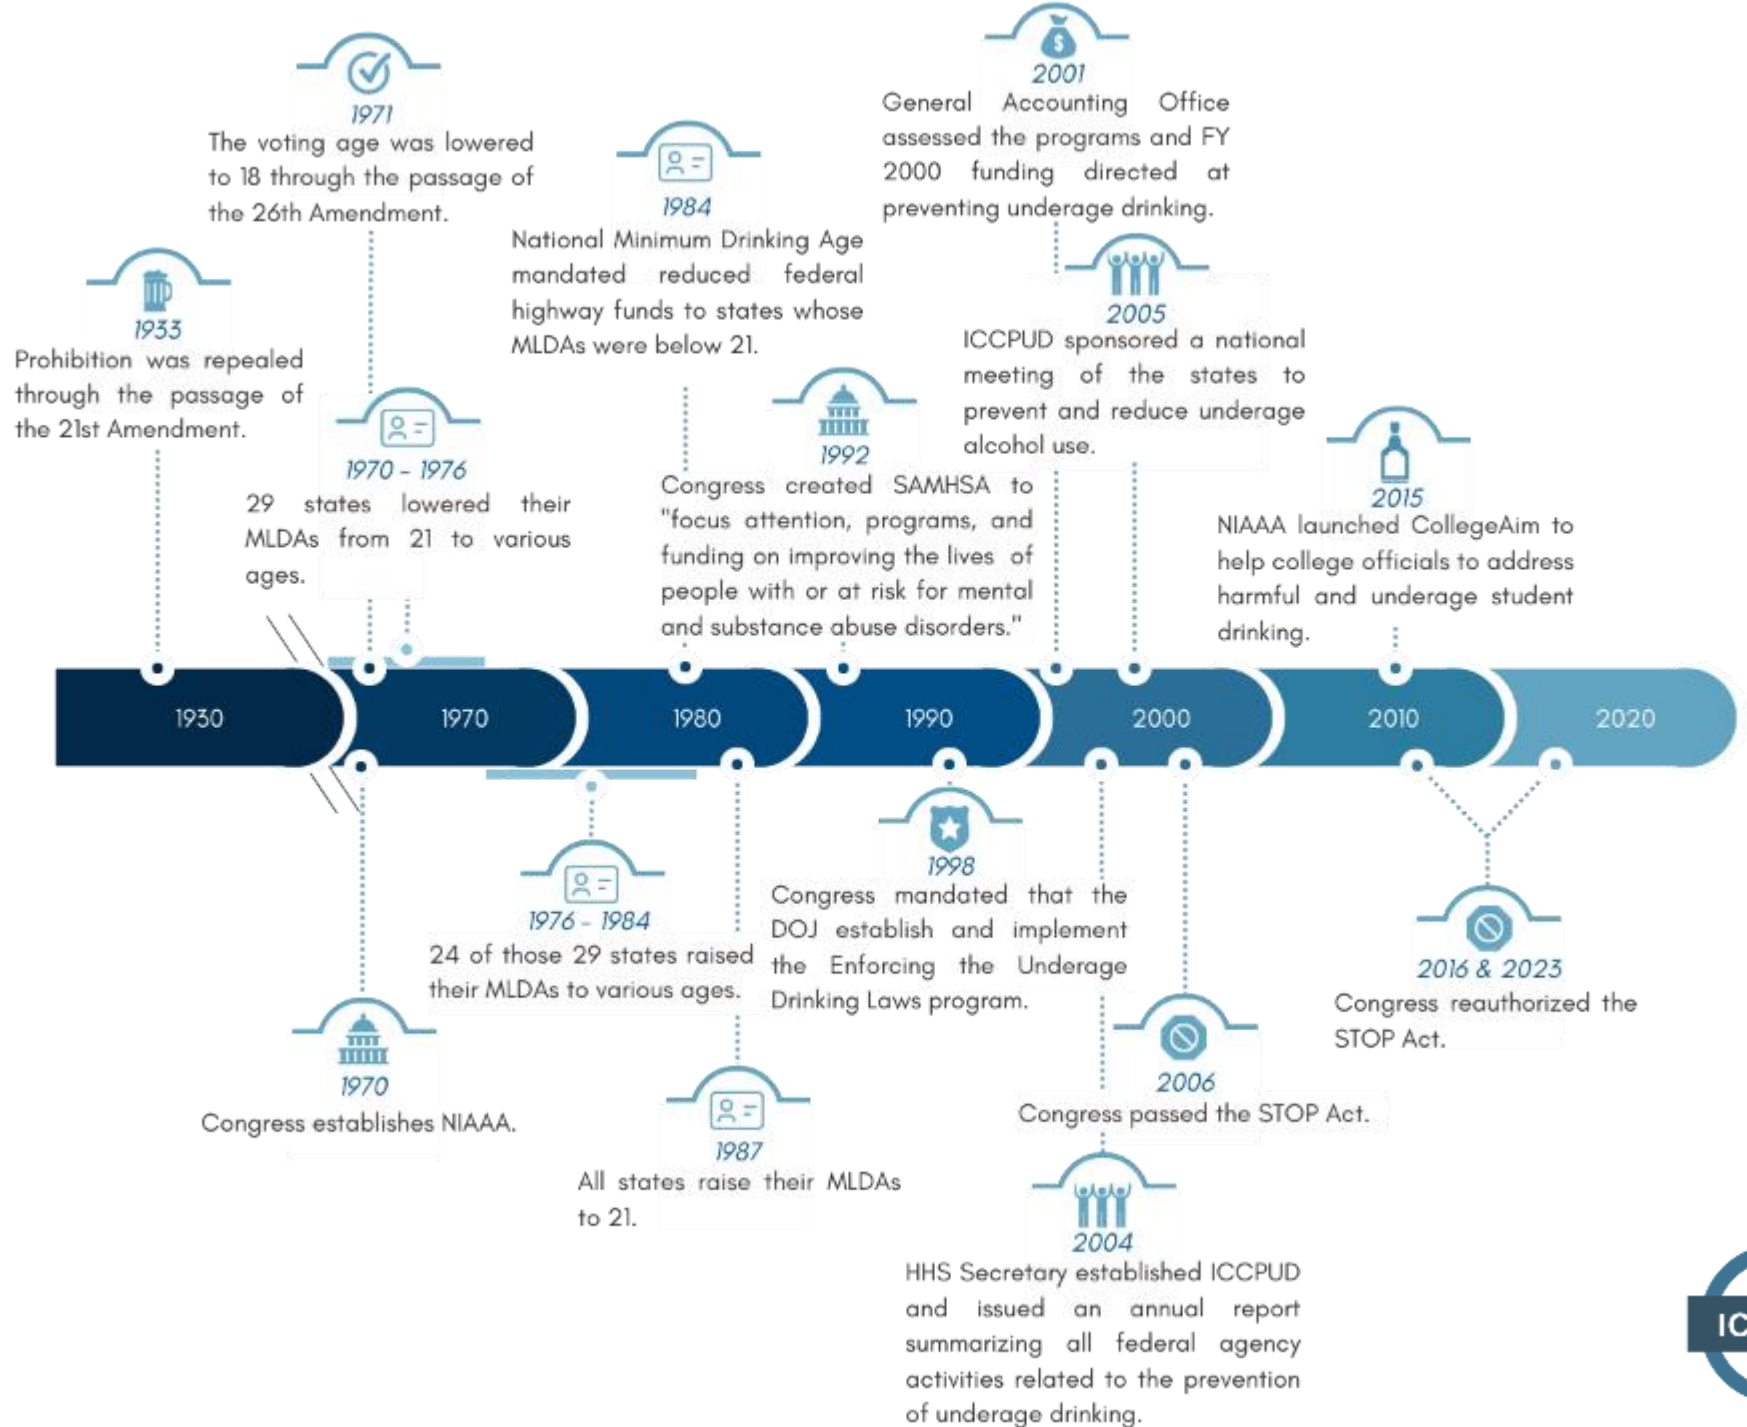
1933
Prohibition was repealed through the passage of the 21st Amendment.

1971
The voting age was lowered to 18 through the passage of the 26th Amendment.

1970 - 1976
29 states lowered their MLDAs from 21 to various ages.

1984
National Minimum Drinking Age mandated reduced federal highway funds to states whose MLDAs were below 21.

1992
Congress created SAMHSA to "focus attention, programs, and funding on improving the lives of people with or at risk for mental and substance abuse disorders."

2001
General Accounting Office assessed the programs and FY 2000 funding directed at preventing underage drinking.

2005
ICCPUD sponsored a national meeting of the states to prevent and reduce underage alcohol use.

2015
NIAAA launched CollegeAim to help college officials to address harmful and underage student drinking.

1930

1970

1980

1990

2000

2010

2020

1970
Congress establishes NIAAA.

1976 - 1984
24 of those 29 states raised their MLDAs to various ages.

1987
All states raise their MLDAs to 21.

1998
Congress mandated that the DOJ establish and implement the Enforcing the Underage Drinking Laws program.

2004
HHS Secretary established ICCPUD and issued an annual report summarizing all federal agency activities related to the prevention of underage drinking.

2006
Congress passed the STOP Act.

2016 & 2023
Congress reauthorized the STOP Act.

IC